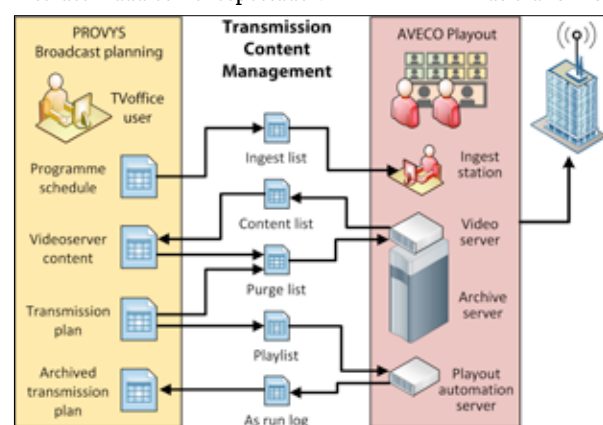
PROVYS
Broadcast planning

TVoffice user

Programme schedule

Videoserver content

Transmission plan

Archived transmission plan

Transmission Content Management

Ingest list

Content list

Purge list

Playlist

As run log

AVECO Playout

Ingest station

Video server

Archive server

Playout automation server